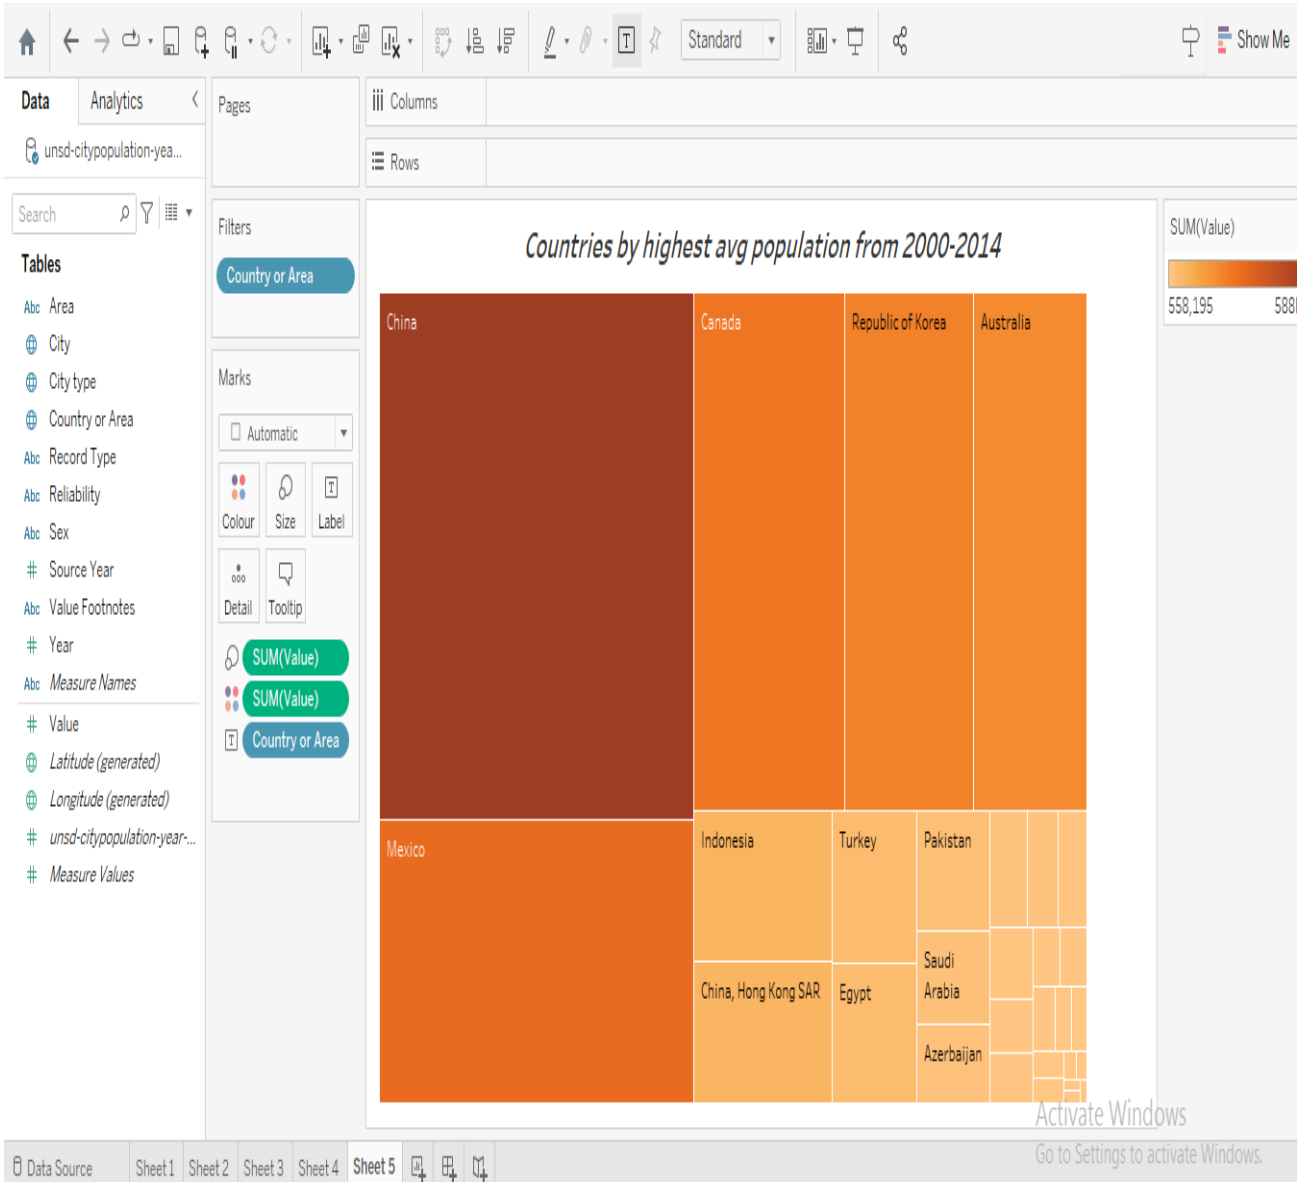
Standard
Show Me

Data
Analytics
unsd-citypopulation-yea...

Search

Tables
Abc Area
City
City type
Country or Area
Abc Record Type
Abc Reliability
Abc Sex
Source Year
Abc Value Footnotes
Year
Abc Measure Names
Value
Latitude (generated)
Longitude (generated)
unsd-citypopulation-year-...
Measure Values

Pages

Filters
Country or Area

Marks
Automatic
Colour
Size
Label
Detail
Tooltip
SUM(Value)
SUM(Value)
Country or Area

Columns
Rows

Countries by highest avg population from 2000-2014

China
Canada
Republic of Korea
Australia
Mexico
Indonesia
Turkey
Pakistan
Saudi Arabia
China, Hong Kong SAR
Egypt
Azerbaijan

SUM(Value)
558,195
588

Activate Windows
Go to Settings to activate Windows.

Data Source
Sheet 1
Sheet 2
Sheet 3
Sheet 4
Sheet 5